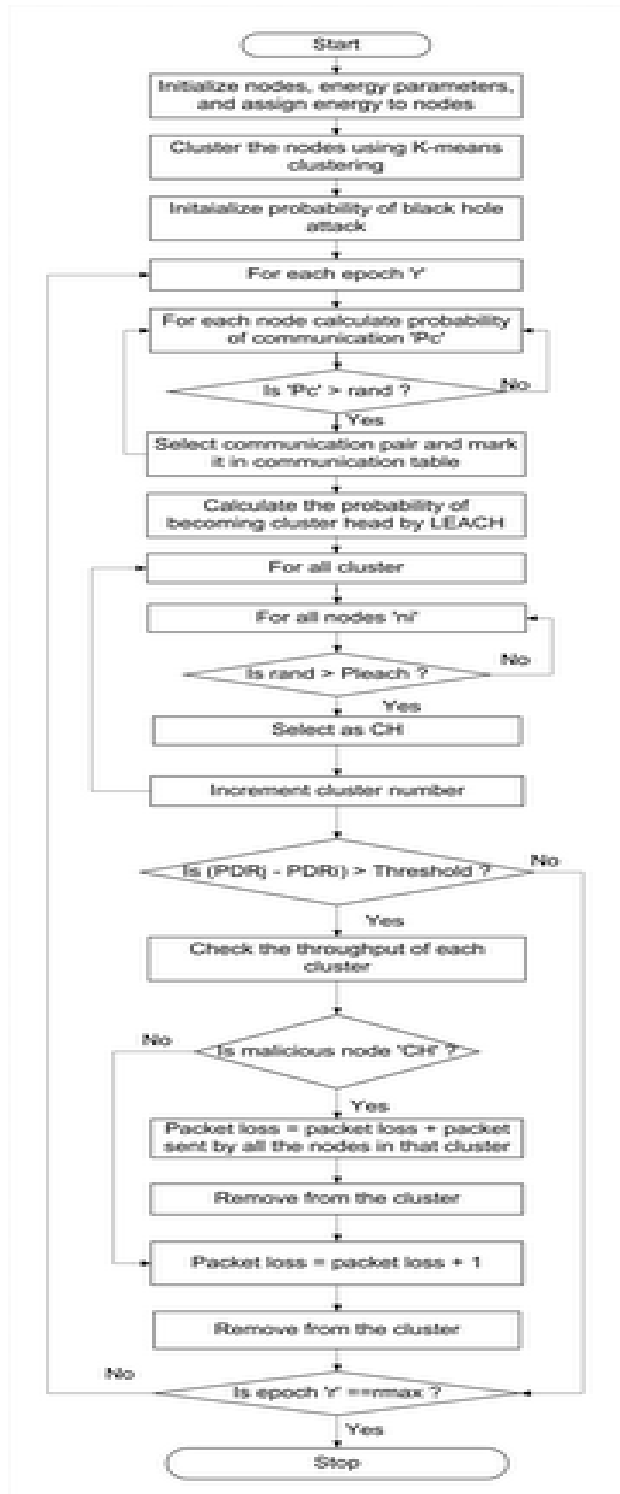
Start

Initialize nodes, energy parameters, and assign energy to nodes

Cluster the nodes using K-means clustering

Initaialize probability of black hole attack

For each epoch 'r'

For each node calculate probability of communication 'Pc'

Is 'Pc' > rand ?

No

Yes

Select communication pair and mark it in communication table

Calculate the probability of becoming cluster head by LEACH

For all cluster

For all nodes 'ni'

Is rand > Pleach ?

No

Yes

Select as CH

Increment cluster number

Is (PDRj - PDRi) > Threshold ?

No

Yes

Check the throughput of each cluster

No

Is malicious node 'CH' ?

Yes

Packet loss = packet loss + packet sent by all the nodes in that cluster

Remove from the cluster

Packet loss = packet loss + 1

Remove from the cluster

No

Is epoch 'r' ==rmax ?

Yes

Stop